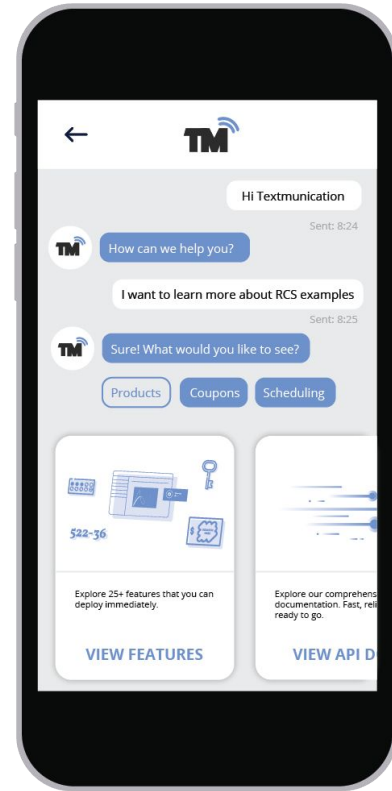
←

TM

Hi Textmunication

Sent: 8:24

TM

How can we help you?

I want to learn more about RCS examples

Sent: 8:25

TM

Sure! What would you like to see?

Products

Coupons

Scheduling

522-36

Explore 25+ features that you can deploy immediately.

VIEW FEATURES

Explore our comprehens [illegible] documentation. Fast, reli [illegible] ready to go.

VIEW API D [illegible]